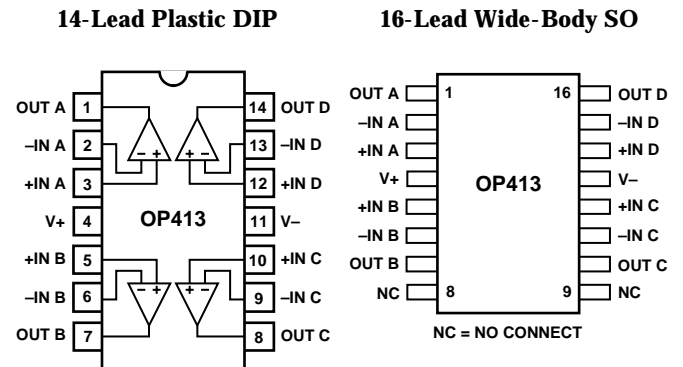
14-Lead Plastic DIP

OUT A 1
–IN A 2
+IN A 3
V+ 4
+IN B 5
–IN B 6
OUT B 7
14 OUT D
13 –IN D
12 +IN D
11 V–
10 +IN C
9 –IN C
8 OUT C

– +
+ –
– +
+ –

OP413

16-Lead Wide-Body SO

OUT A
–IN A
+IN A
V+
+IN B
–IN B
OUT B
NC
1
8
16
9
OUT D
–IN D
+IN D
V–
+IN C
–IN C
OUT C
NC

OP413

NC = NO CONNECT